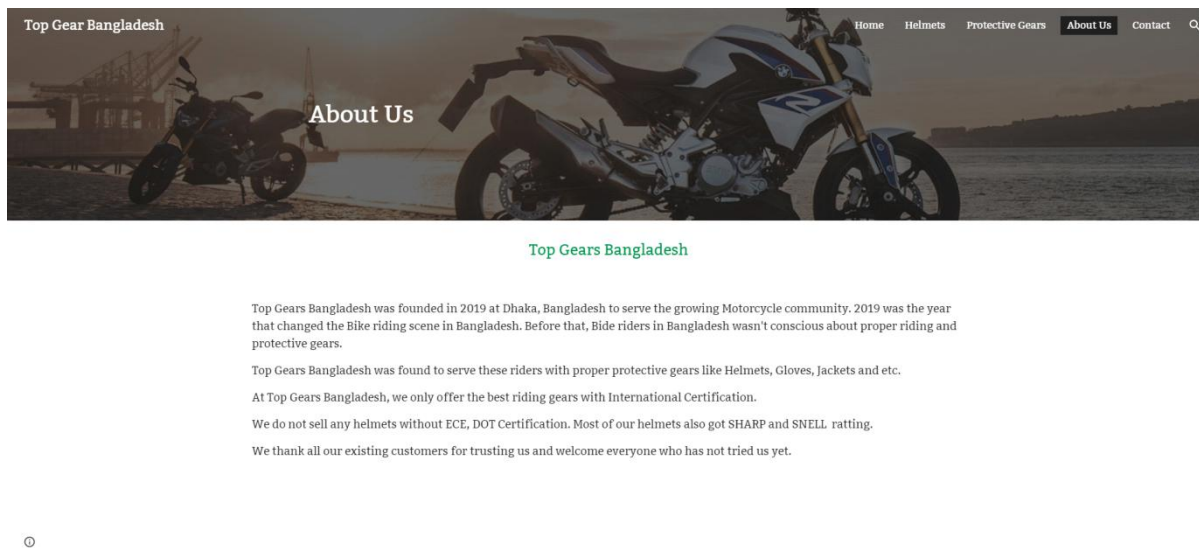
Top Gear Bangladesh

Home Helmets Protective Gears About Us Contact

About Us

Top Gears Bangladesh

Top Gears Bangladesh was founded in 2019 at Dhaka, Bangladesh to serve the growing Motorcycle community. 2019 was the year that changed the Bike riding scene in Bangladesh. Before that, Bide riders in Bangladesh wasn't conscious about proper riding and protective gears.

Top Gears Bangladesh was found to serve these riders with proper protective gears like Helmets, Gloves, Jackets and etc.

At Top Gears Bangladesh, we only offer the best riding gears with International Certification.

We do not sell any helmets without ECE, DOT Certification. Most of our helmets also got SHARP and SNELL ratting.

We thank all our existing customers for trusting us and welcome everyone who has not tried us yet.